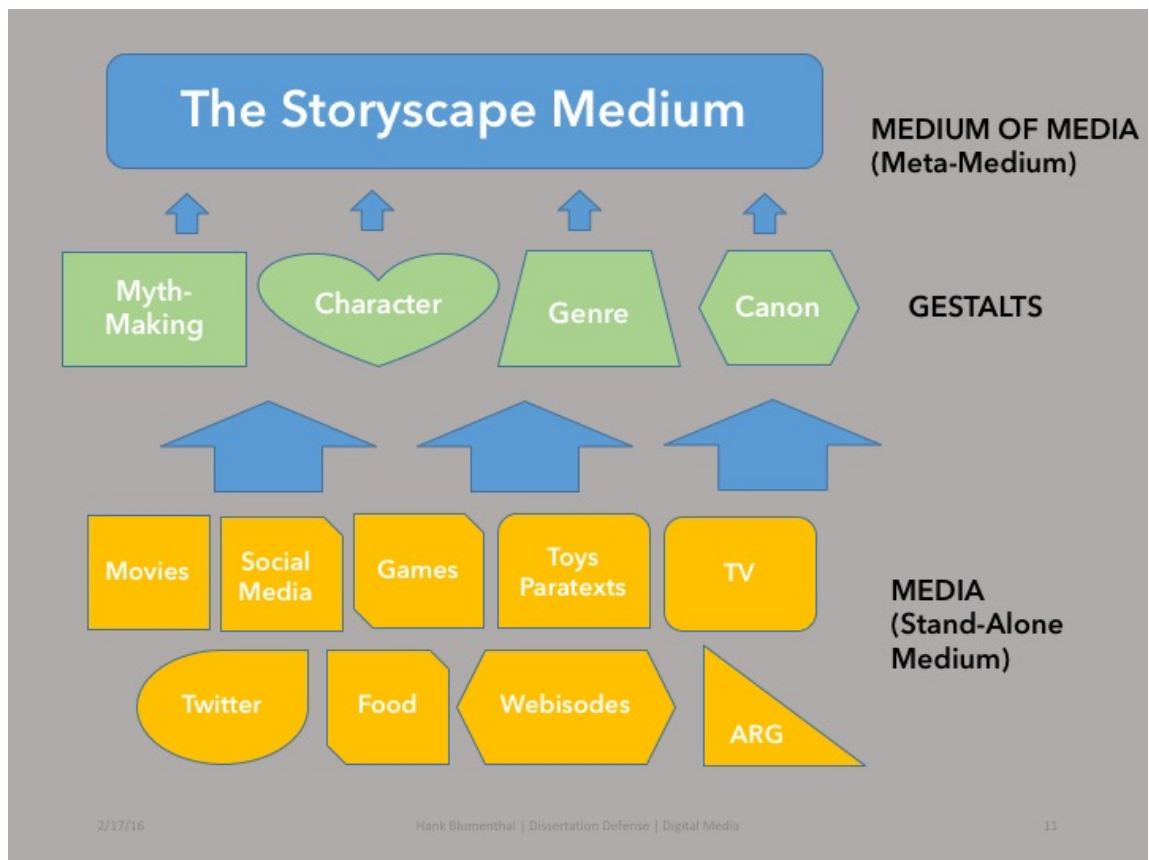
The Storyscape Medium

MEDIUM OF MEDIA
(Meta-Medium)

Myth-Making

Character

Genre

Canon

GESTALTS

Movies

Social Media

Games

Toys Paratexts

TV

MEDIA
(Stand-Alone Medium)

Twitter

Food

Webisodes

ARG

2/17/16

Hank Blumenthal | Dissertation Defense | Digital Media

11